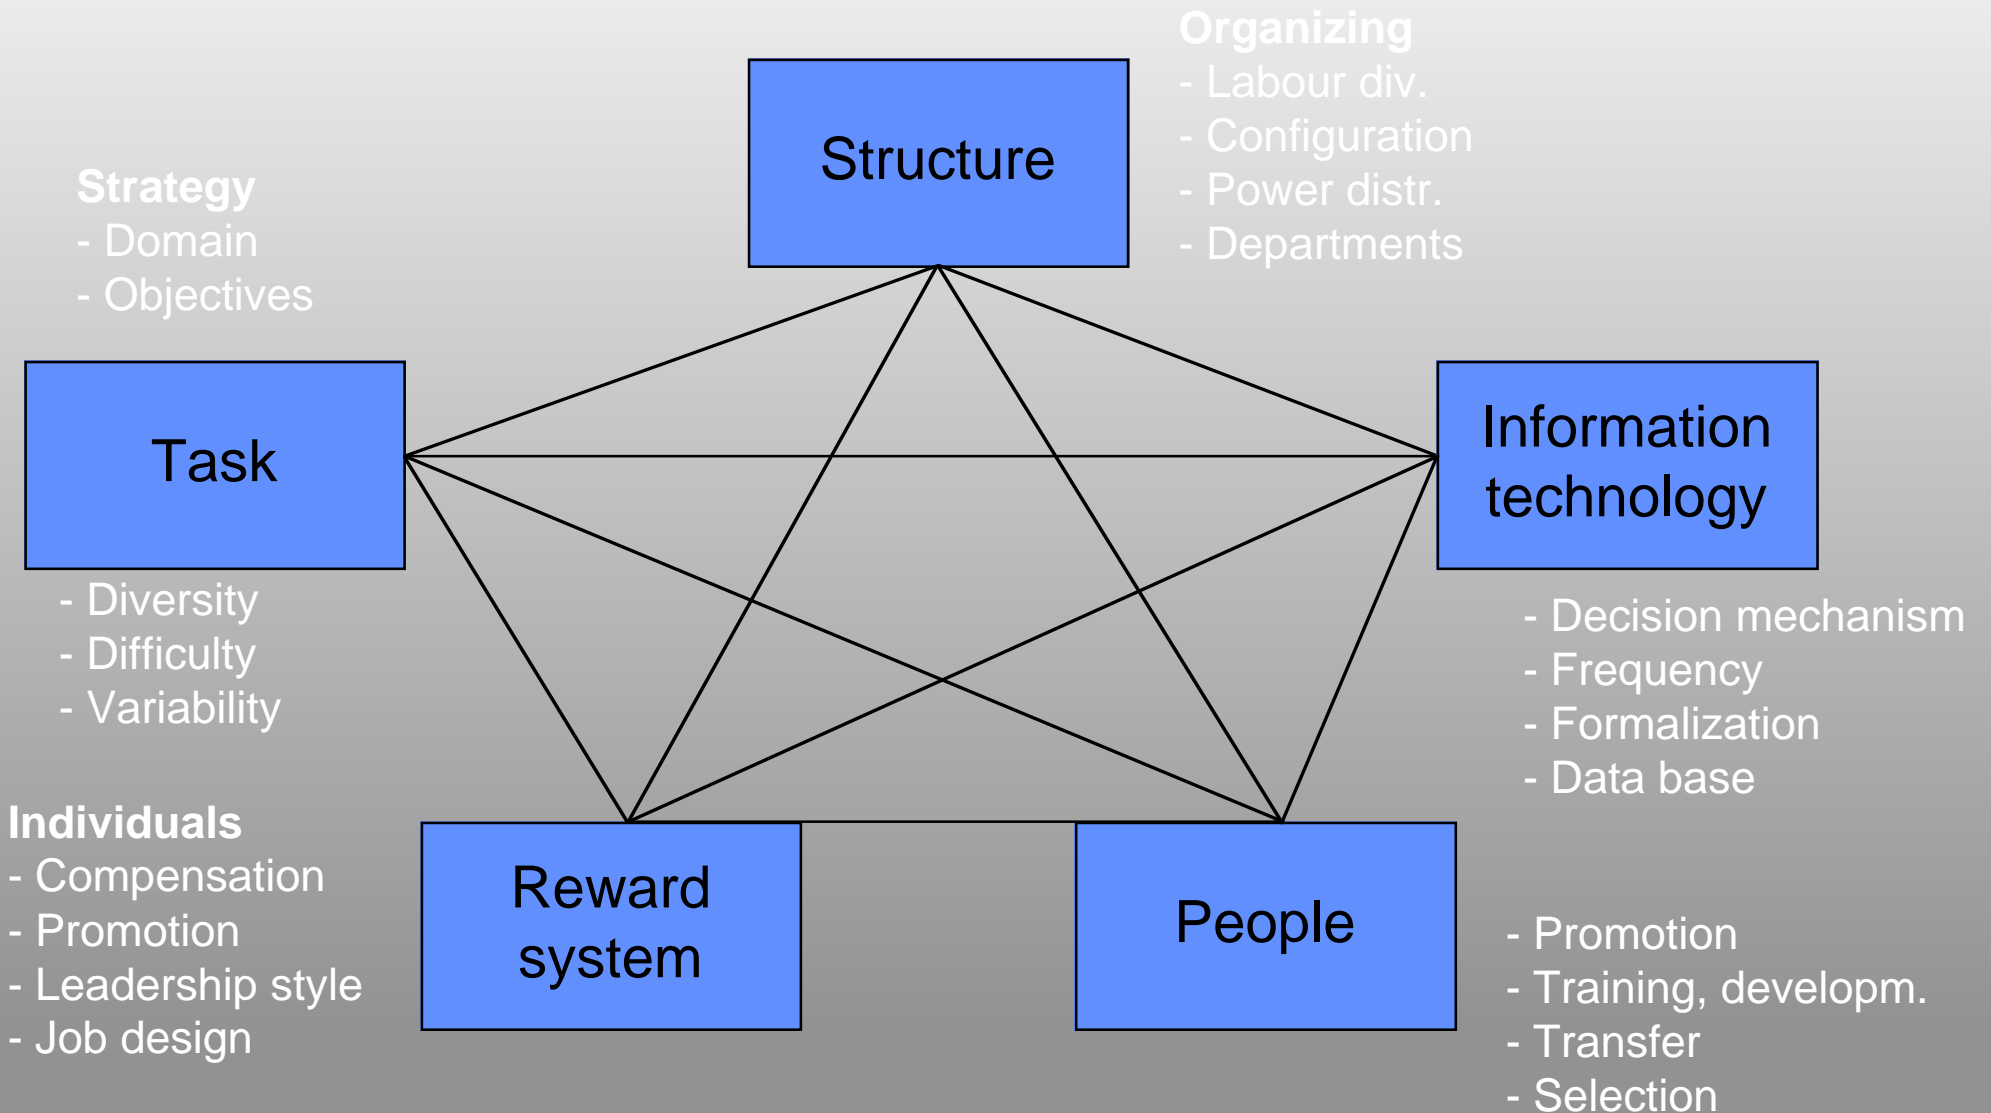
Organizing
- Labour div.
- Configuration
- Power distr.
- Departments

Structure

Strategy
- Domain
- Objectives

Task

- Diversity
- Difficulty
- Variability

Information technology

- Decision mechanism
- Frequency
- Formalization
- Data base

Individuals
- Compensation
- Promotion
- Leadership style
- Job design

Reward system

People

- Promotion
- Training, developm.
- Transfer
- Selection